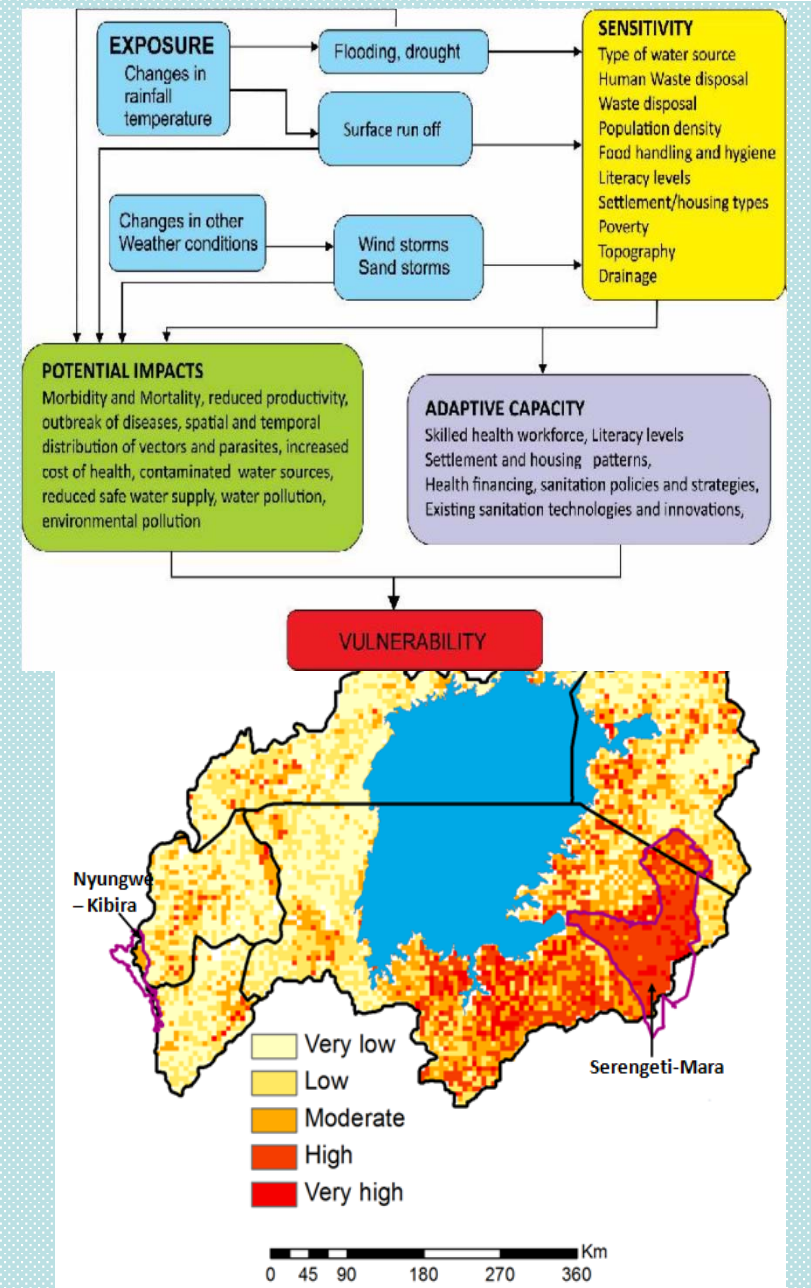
EXPOSURE
Changes in rainfall temperature

Flooding, drought

Surface run off

Changes in other Weather conditions

Wind storms
Sand storms

SENSITIVITY
Type of water source
Human Waste disposal
Waste disposal
Population density
Food handling and hygiene
Literacy levels
Settlement/housing types
Poverty
Topography
Drainage

POTENTIAL IMPACTS
Morbidity and Mortality, reduced productivity, outbreak of diseases, spatial and temporal distribution of vectors and parasites, increased cost of health, contaminated water sources, reduced safe water supply, water pollution, environmental pollution

ADAPTIVE CAPACITY
Skilled health workforce, Literacy levels
Settlement and housing patterns,
Health financing, sanitation policies and strategies,
Existing sanitation technologies and innovations,

VULNERABILITY

Nyungwe – Kibira

Serengeti-Mara

Very low
Low
Moderate
High
Very high

Km
0 45 90 180 270 360